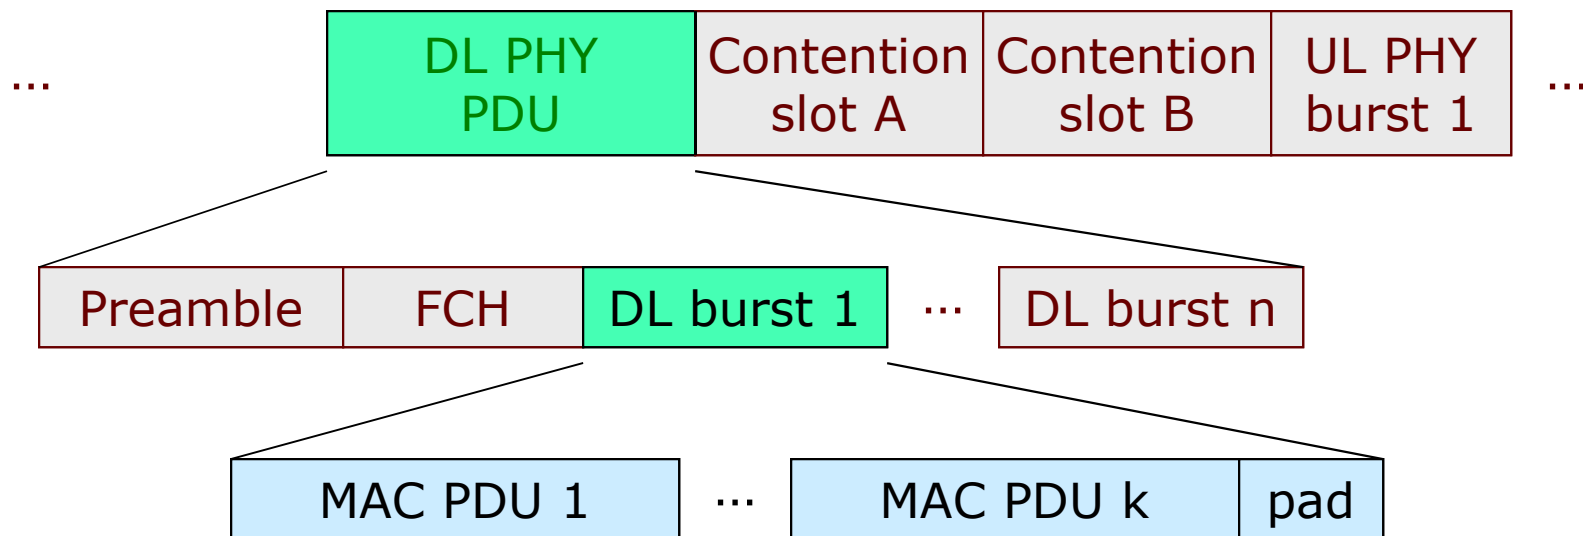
...

| DL PHY PDU | Contention slot A | Contention slot B | UL PHY burst 1 |
|---|---|---|---|

...

| Preamble | FCH | DL burst 1 |
|---|---|---|

...

| DL burst n |
|---|

| MAC PDU 1 |
|---|

...

| MAC PDU k | pad |
|---|---|